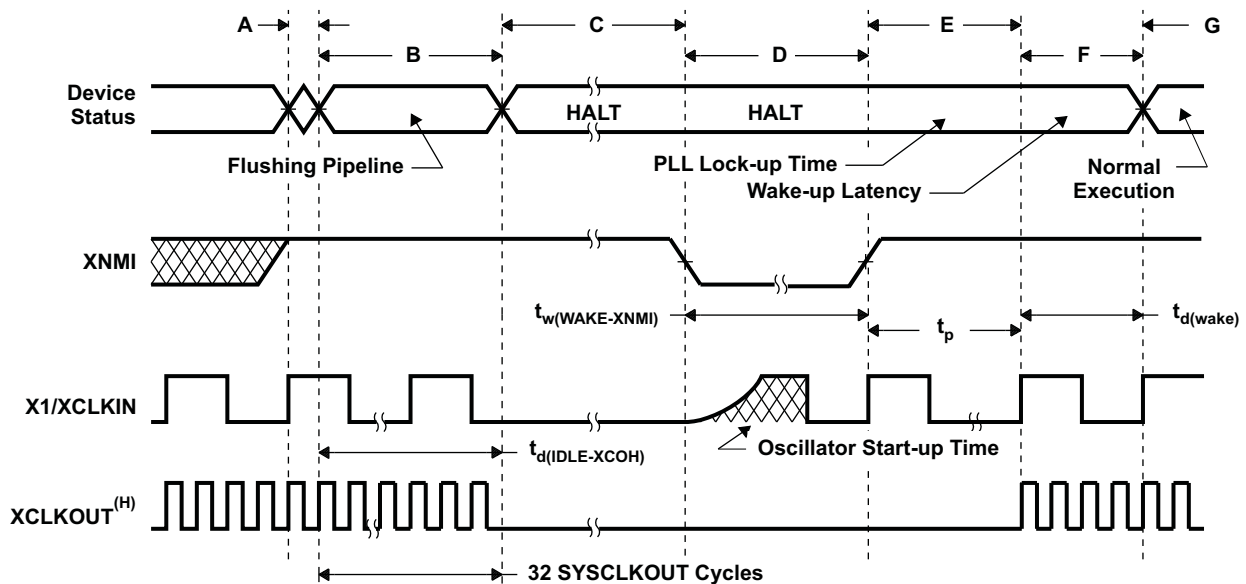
A
B
C
D
E
F
G

Device Status

HALT
HALT

Flushing Pipeline
PLL Lock-up Time
Wake-up Latency
Normal Execution

XNMI

$t_{w(WAKE-XNMI)}$
$t_p$
$t_{d(wake)}$

X1/XCLKIN

$t_{d(IDLE-XCOH)}$
Oscillator Start-up Time

XCLKOUT$^{(H)}$

32 SYSCLKOUT Cycles